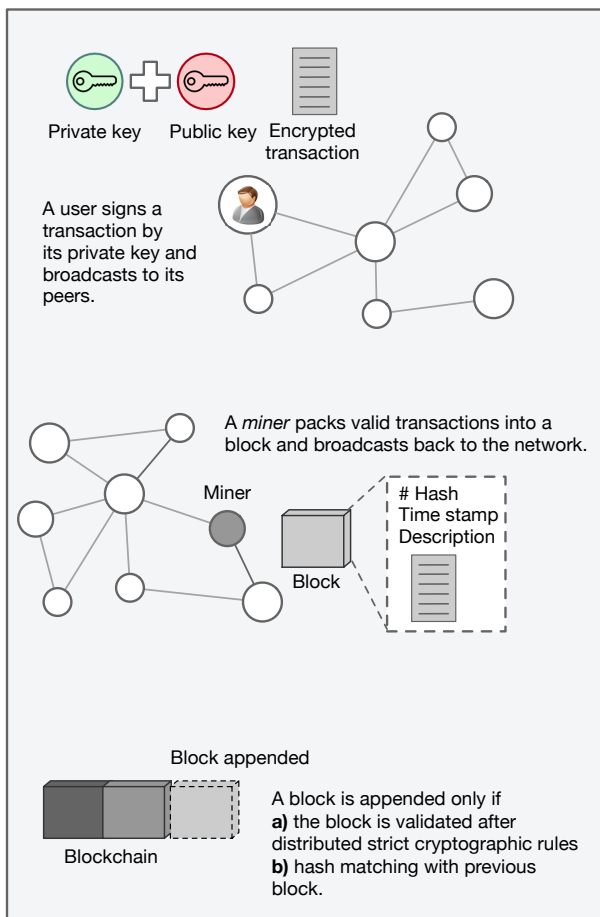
Private key

Public key

Encrypted transaction

A user signs a transaction by its private key and broadcasts to its peers.

A *miner* packs valid transactions into a block and broadcasts back to the network.

Miner

# Hash
Time stamp
Description

Block

Block appended

Blockchain

A block is appended only if
**a)** the block is validated after distributed strict cryptographic rules
**b)** hash matching with previous block.